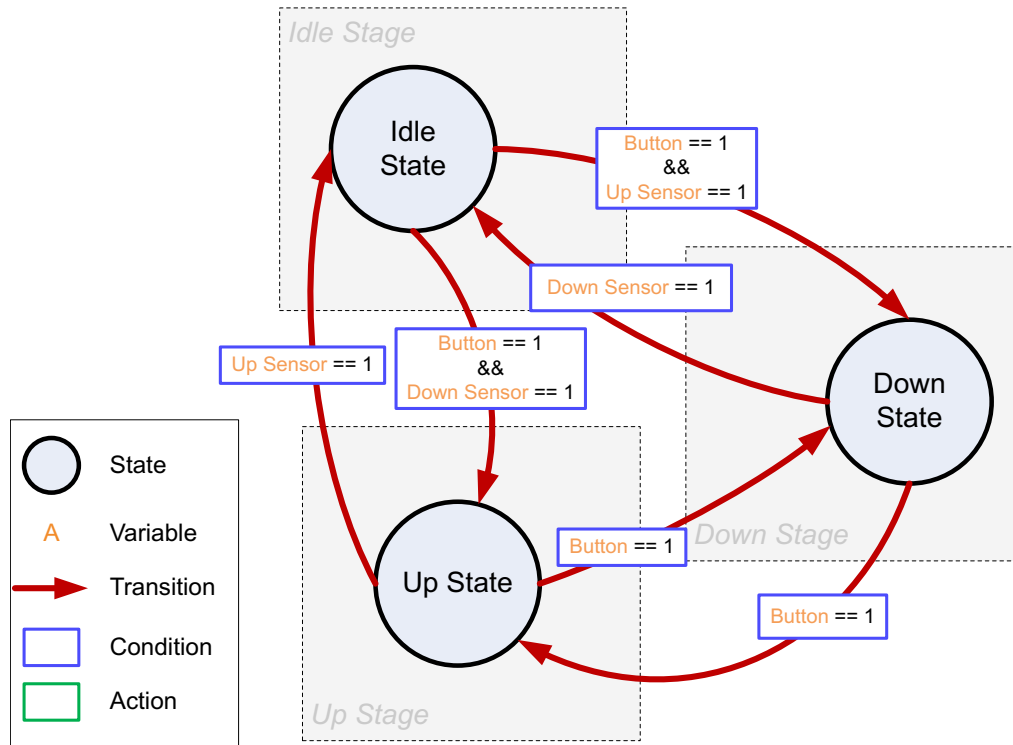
Idle Stage

Idle State

Button == 1 && Up Sensor == 1

Down Sensor == 1

Up Sensor == 1

Button == 1 && Down Sensor == 1

Down State

State

A Variable

Transition

Condition

Action

Down Stage

Button == 1

Up State

Button == 1

Up Stage